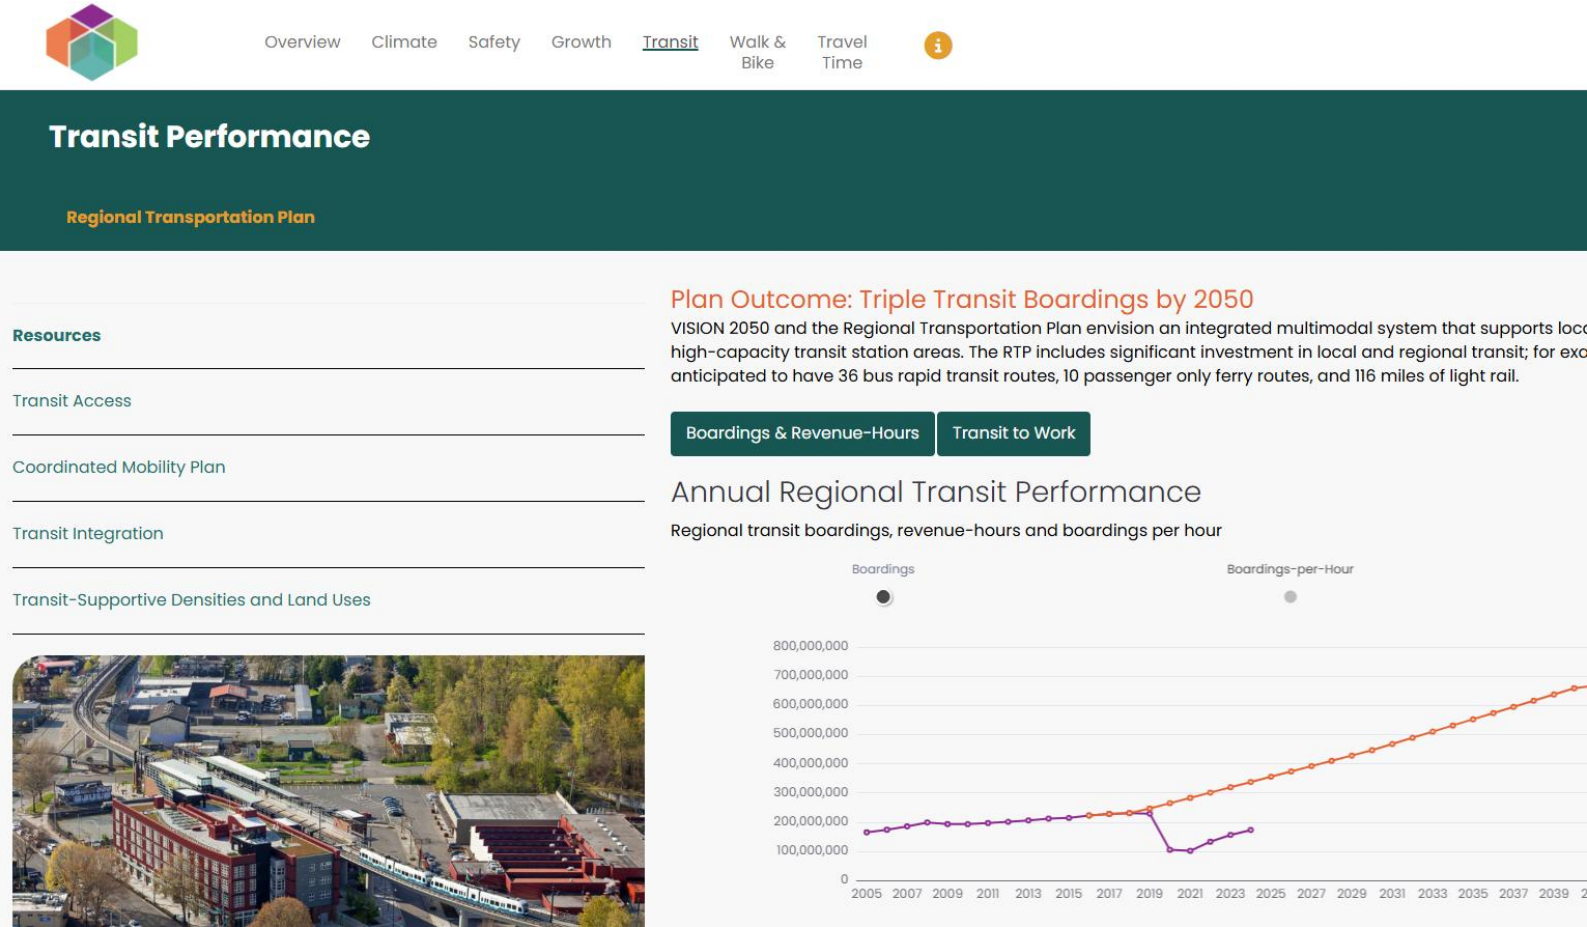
Overview Climate Safety Growth Transit Walk & Bike Travel Time

Transit Performance

Regional Transportation Plan

Resources

Transit Access

Coordinated Mobility Plan

Transit Integration

Transit-Supportive Densities and Land Uses

Plan Outcome: Triple Transit Boardings by 2050

VISION 2050 and the Regional Transportation Plan envision an integrated multimodal system that supports loc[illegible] high-capacity transit station areas. The RTP includes significant investment in local and regional transit; for ex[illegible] anticipated to have 36 bus rapid transit routes, 10 passenger only ferry routes, and 116 miles of light rail.

Boardings & Revenue-Hours Transit to Work

Annual Regional Transit Performance

Regional transit boardings, revenue-hours and boardings per hour

Boardings Boardings-per-Hour

800,000,000
700,000,000
600,000,000
500,000,000
400,000,000
300,000,000
200,000,000
100,000,000
0

2005 2007 2009 2011 2013 2015 2017 2019 2021 2023 2025 2027 2029 2031 2033 2035 2037 2039 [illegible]